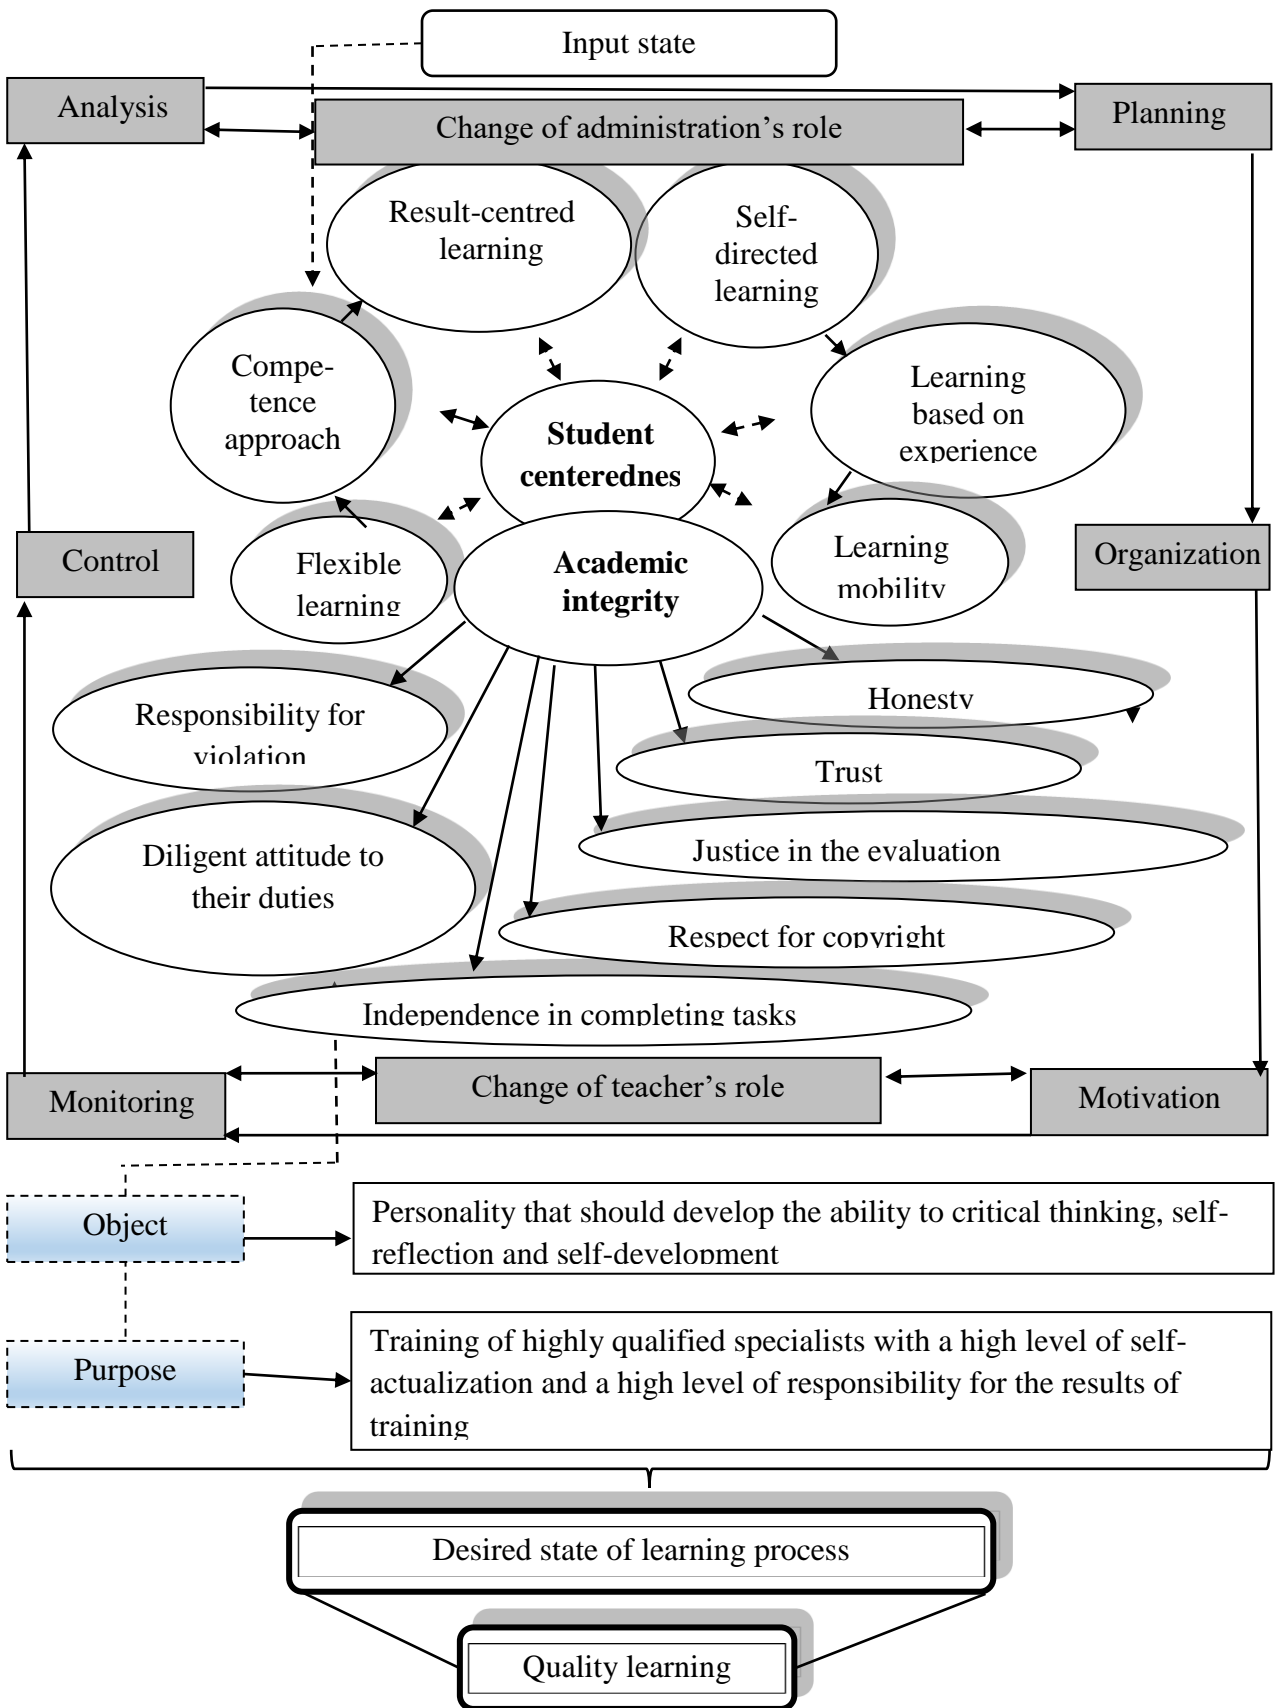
Input state

Analysis

Change of administration's role

Planning

Result-centred learning

Self-directed learning

Compe-tence approach

Student centerednes

Learning based on experience

Control

Flexible learning

Academic integrity

Learning mobility

Organization

Honesty

Responsibility for violation

Trust

Diligent attitude to their duties

Justice in the evaluation

Respect for copyright

Independence in completing tasks

Monitoring

Change of teacher's role

Motivation

Object

Personality that should develop the ability to critical thinking, self-reflection and self-development

Purpose

Training of highly qualified specialists with a high level of self-actualization and a high level of responsibility for the results of training

Desired state of learning process

Quality learning